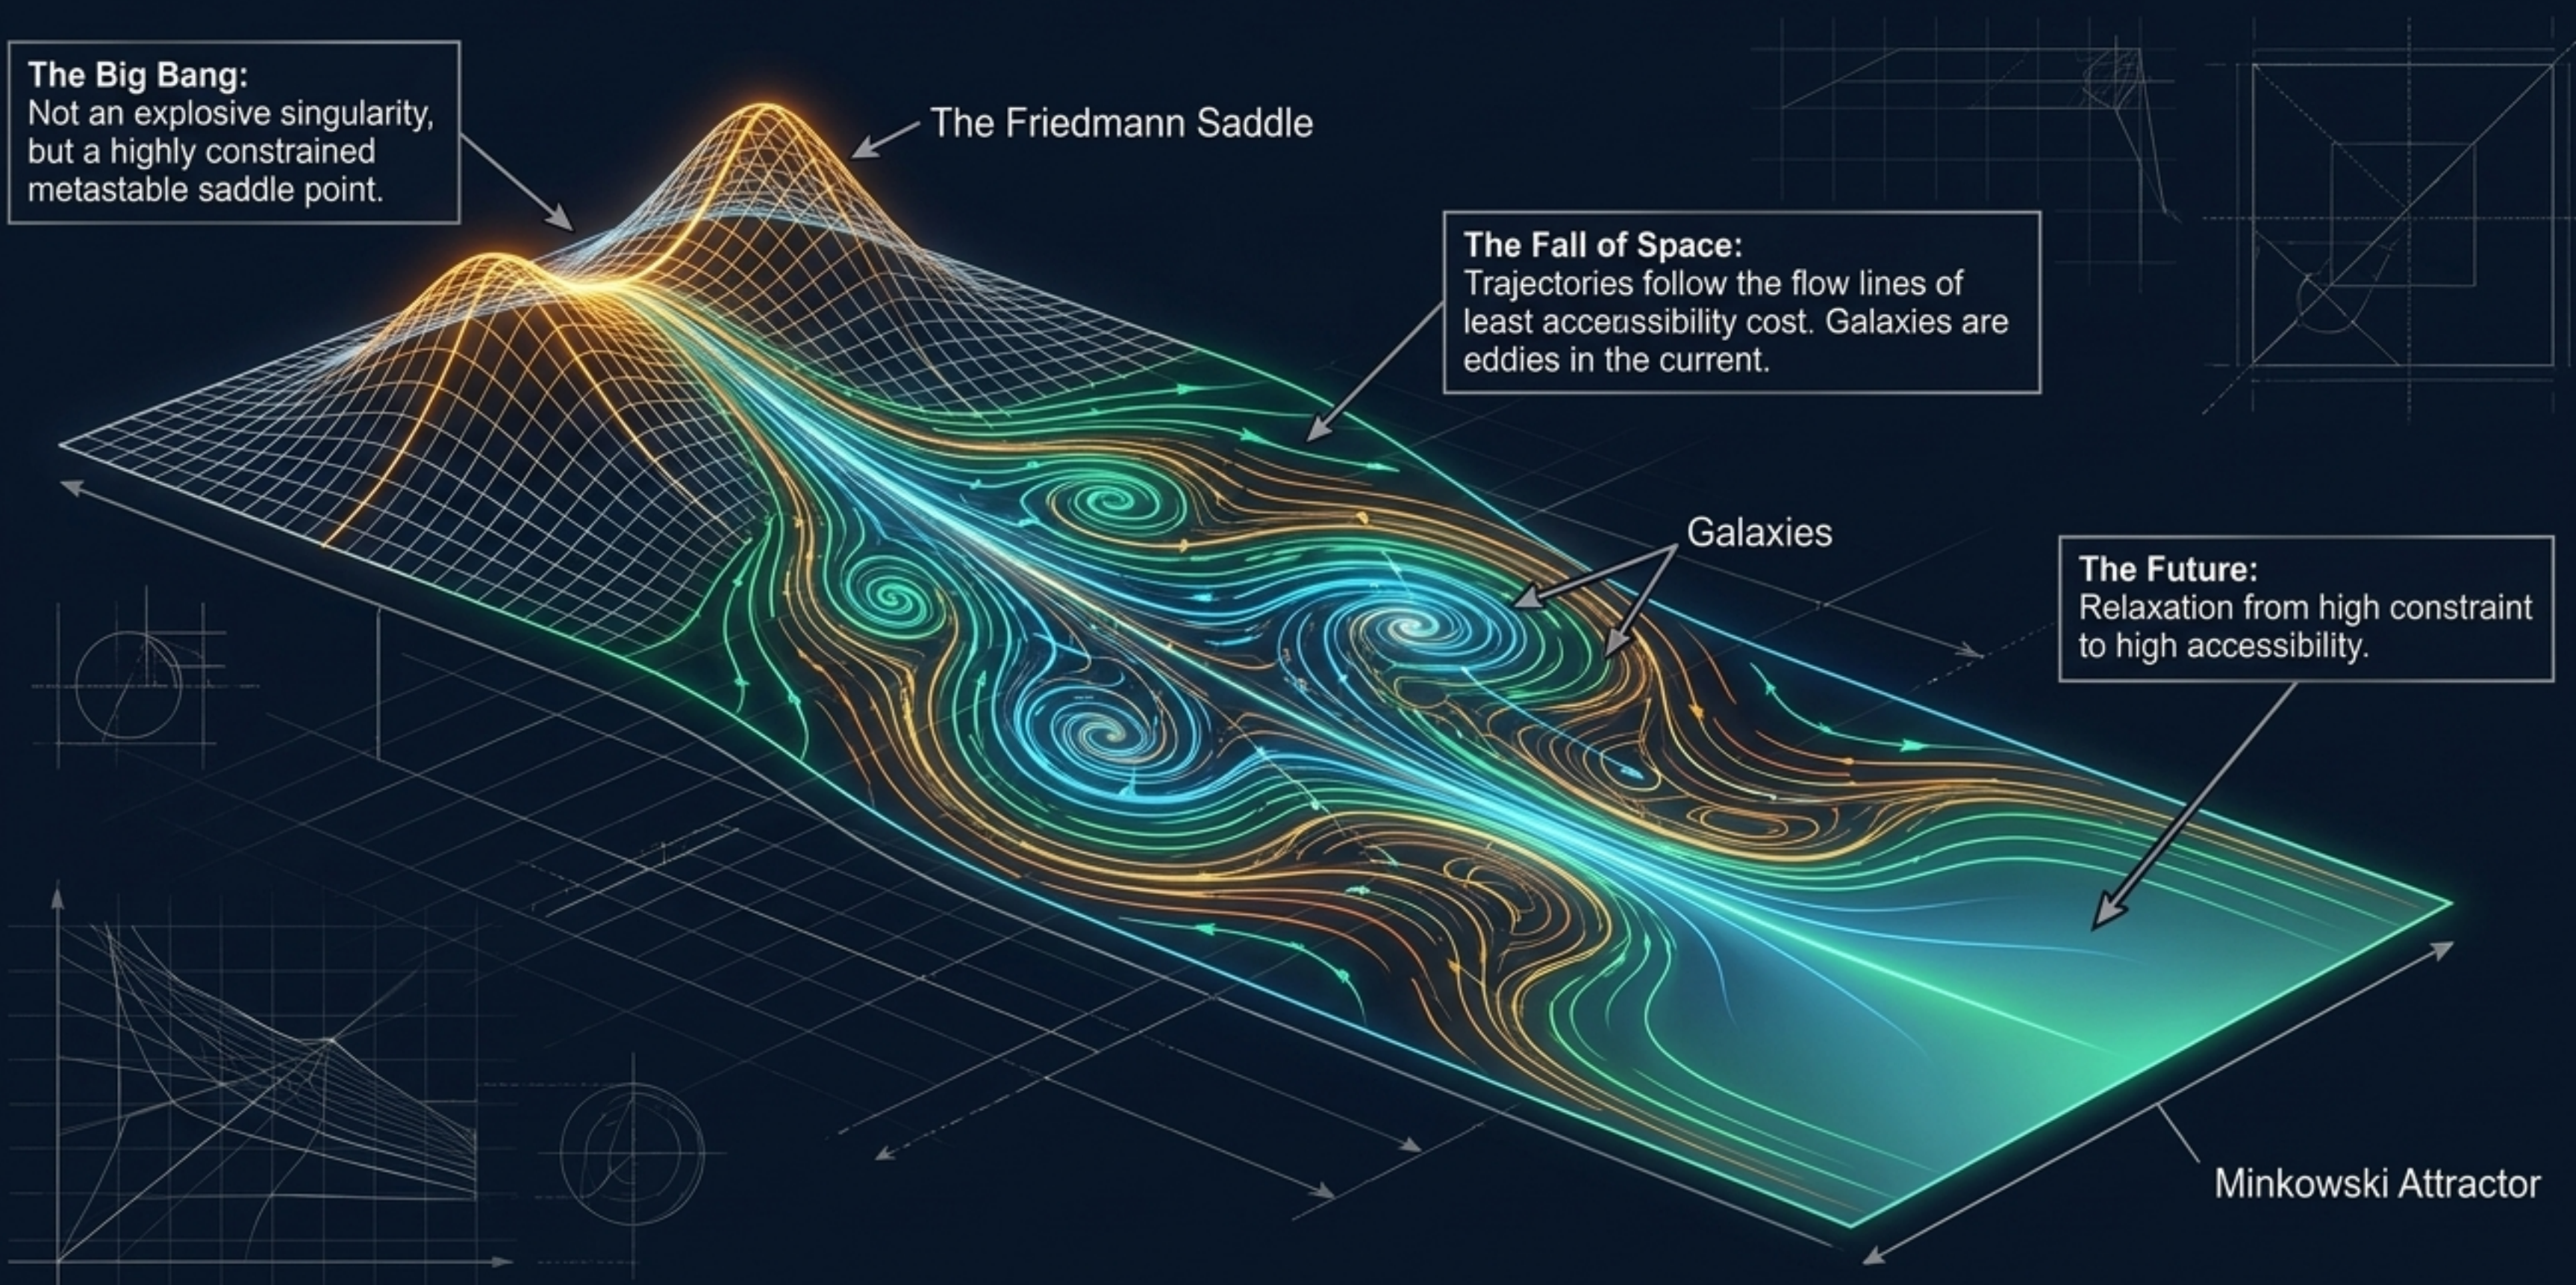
**The Big Bang:**
Not an explosive singularity, but a highly constrained metastable saddle point.

The Friedmann Saddle

**The Fall of Space:**
Trajectories follow the flow lines of least accessibility cost. Galaxies are eddies in the current.

Galaxies

**The Future:**
Relaxation from high constraint to high accessibility.

Minkowski Attractor